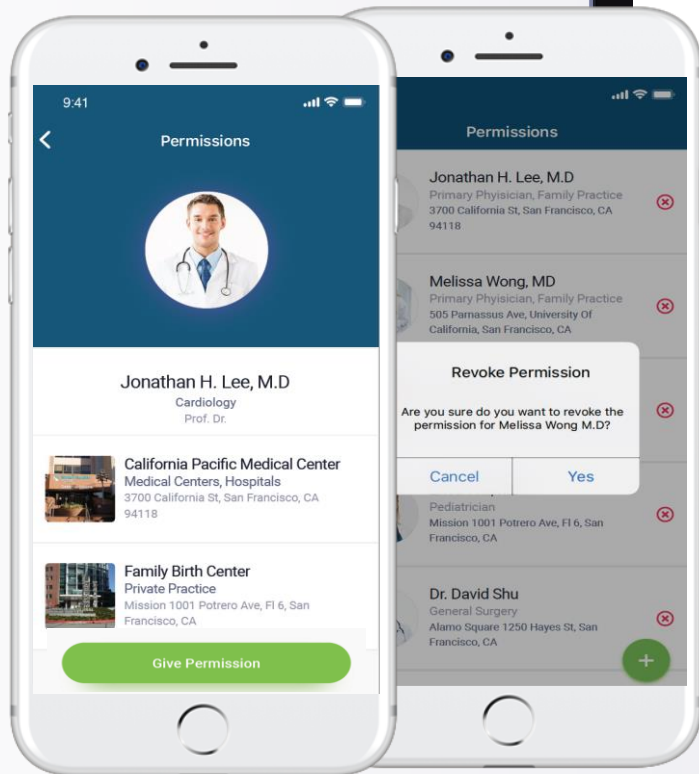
9:41

Permissions

Jonathan H. Lee, M.D
Cardiology
Prof. Dr.

California Pacific Medical Center
Medical Centers, Hospitals
3700 California St, San Francisco, CA 94118

Family Birth Center
Private Practice
Mission 1001 Potrero Ave, Fl 6, San Francisco, CA

Give Permission

Permissions

Jonathan H. Lee, M.D
Primary Phyisician, Family Practice
3700 California St, San Francisco, CA 94118

Melissa Wong, MD
Primary Phyisician, Family Practice
505 Parnassus Ave, University Of California, San Francisco, CA

Revoke Permission
Are you sure do you want to revoke the permission for Melissa Wong M.D?
Cancel
Yes

Pediatrician
Mission 1001 Potrero Ave, Fl 6, San Francisco, CA

Dr. David Shu
General Surgery
Alamo Square 1250 Hayes St, San Francisco, CA

+